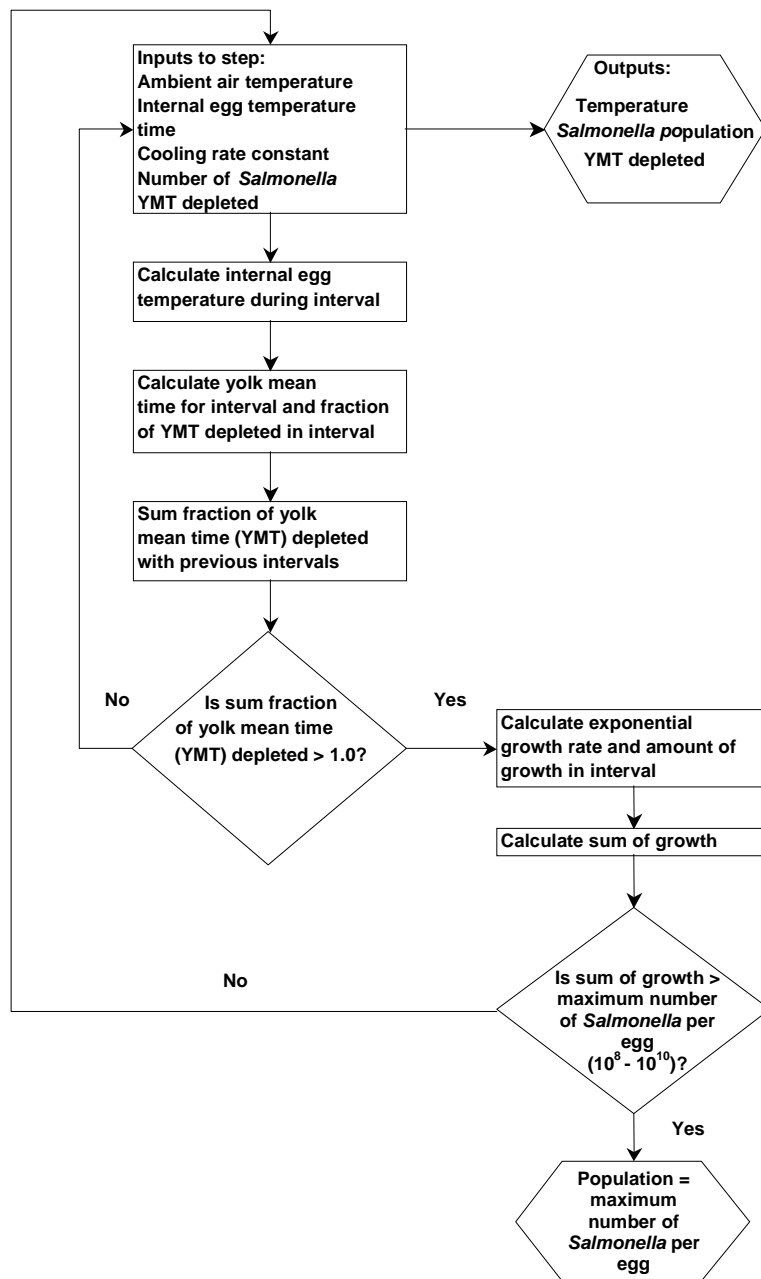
Inputs to step:
Ambient air temperature
Internal egg temperature
time
Cooling rate constant
Number of *Salmonella*
YMT depleted

Outputs:
Temperature
*Salmonella po*pulation
YMT depleted

Calculate internal egg temperature during interval

Calculate yolk mean time for interval and fraction of YMT depleted in interval

Sum fraction of yolk mean time (YMT) depleted with previous intervals

No

Is sum fraction of yolk mean time (YMT) depleted > 1.0?

Yes

Calculate exponential growth rate and amount of growth in interval

Calculate sum of growth

No

Is sum of growth > maximum number of *Salmonella* per egg ($10^8$ - $10^{10}$)?

Yes

Population = maximum number of *Salmonella* per egg